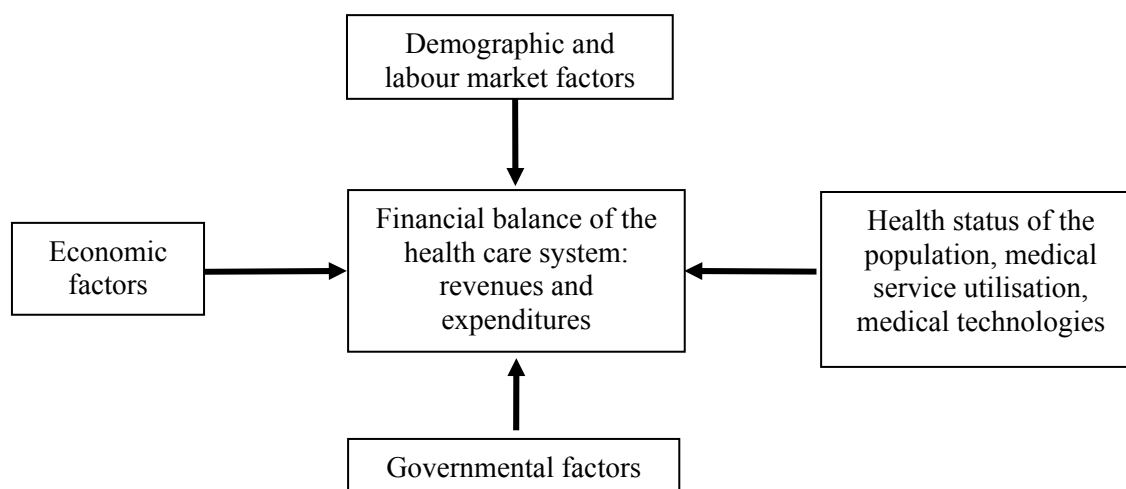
Demographic and labour market factors

Economic factors

Financial balance of the health care system: revenues and expenditures

Health status of the population, medical service utilisation, medical technologies

Governmental factors